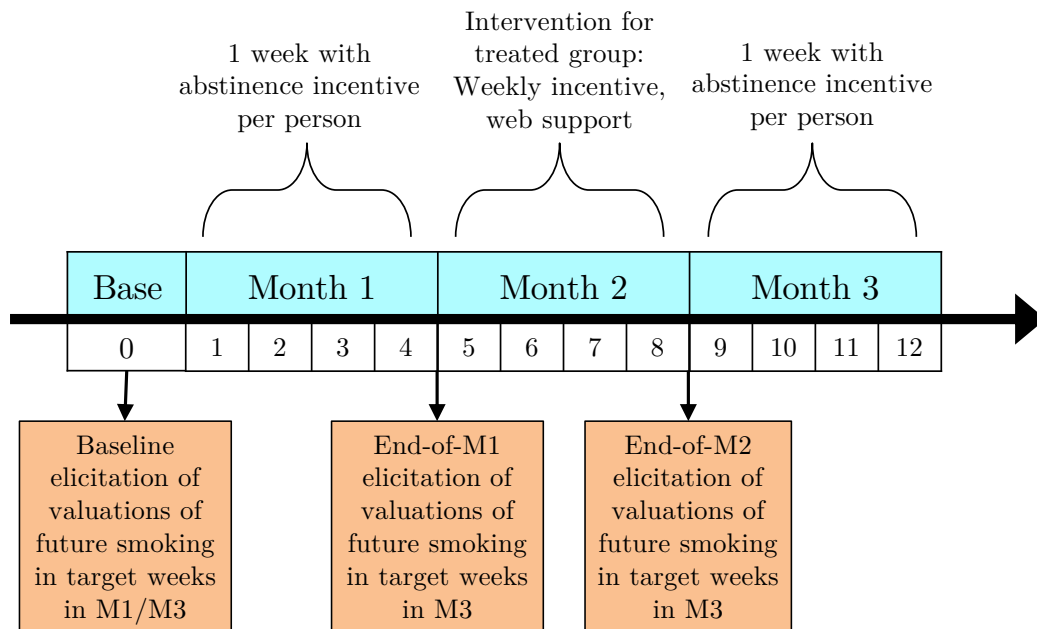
1 week with abstinence incentive per person

Intervention for treated group: Weekly incentive, web support

1 week with abstinence incentive per person

| Base | Month 1 | | | | Month 2 | | | | Month 3 | | | |
|---|---|---|---|---|---|---|---|---|---|---|---|---|
| 0 | 1 | 2 | 3 | 4 | 5 | 6 | 7 | 8 | 9 | 10 | 11 | 12 |

Baseline elicitation of valuations of future smoking in target weeks in M1/M3

End-of-M1 elicitation of valuations of future smoking in target weeks in M3

End-of-M2 elicitation of valuations of future smoking in target weeks in M3